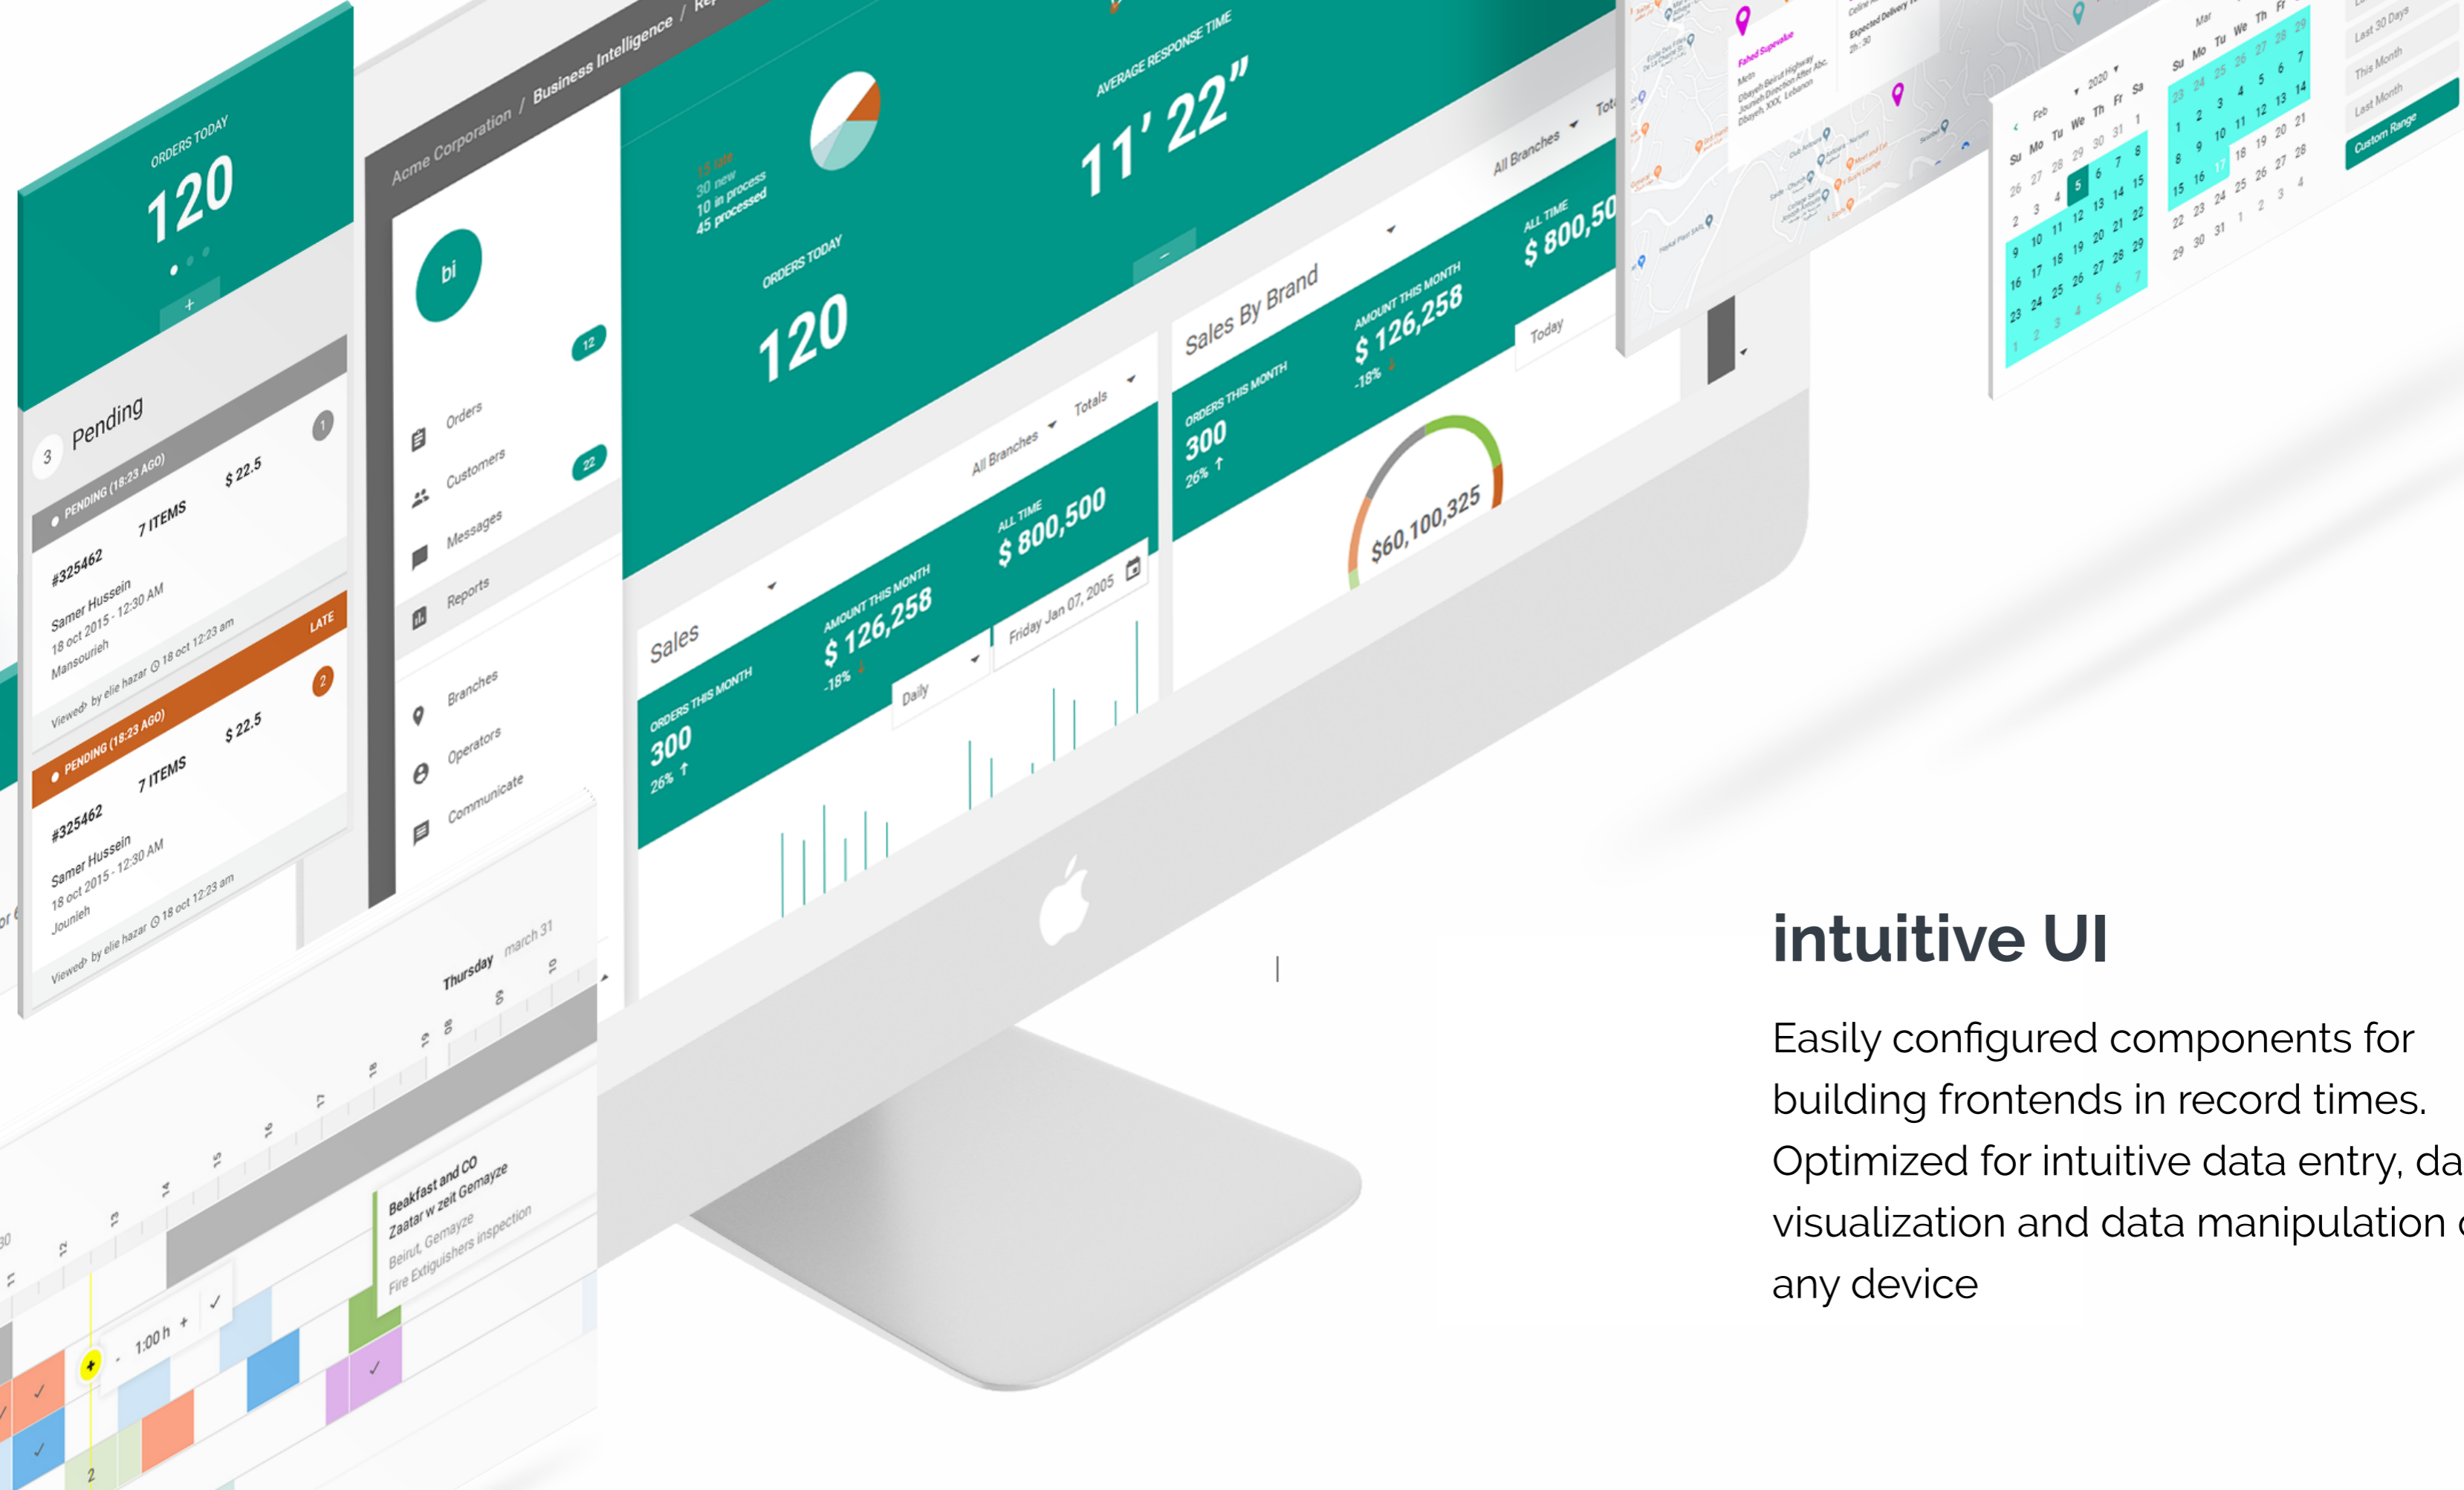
ORDERS TODAY
120

3 Pending 1
PENDING (18:23 AGO)
#325462 7 ITEMS $ 22.5
Samer Hussein
18 oct 2015 - 12:30 AM
Mansourieh
Viewed by elie hazar 18 oct 12:23 am

LATE 2
PENDING (18:23 AGO)
#325462 7 ITEMS $ 22.5
Samer Hussein
18 oct 2015 - 12:30 AM
Jounieh
Viewed by elie hazar 18 oct 12:23 am

Acme Corporation / Business Intelligence / Re

bi
Orders 12
Customers 22
Messages
Reports
Branches
Operators
Communicate

15 late
30 new
10 in process
45 processed

ORDERS TODAY
120

AVERAGE RESPONSE TIME
11' 22"

Sales
All Branches
Totals
ORDERS THIS MONTH
300
26%
AMOUNT THIS MONTH
$ 126,258
-18%
ALL TIME
$ 800,500
Daily
Friday Jan 07, 2005

Sales By Brand
All Branches
ORDERS THIS MONTH
300
26%
AMOUNT THIS MONTH
$ 126,258
-18%
ALL TIME
$ 800,50
Today
$60,100,325

Thursday march 31

Beakfast and CO
Zaatar w zeit Gemayze
Beirut, Gemayze
Fire Extiguishers inspection
1:00 h

Last 30 Days
This Month
Last Month
Custom Range

intuitive UI

Easily configured components for building frontends in record times. Optimized for intuitive data entry, da visualization and data manipulation any device